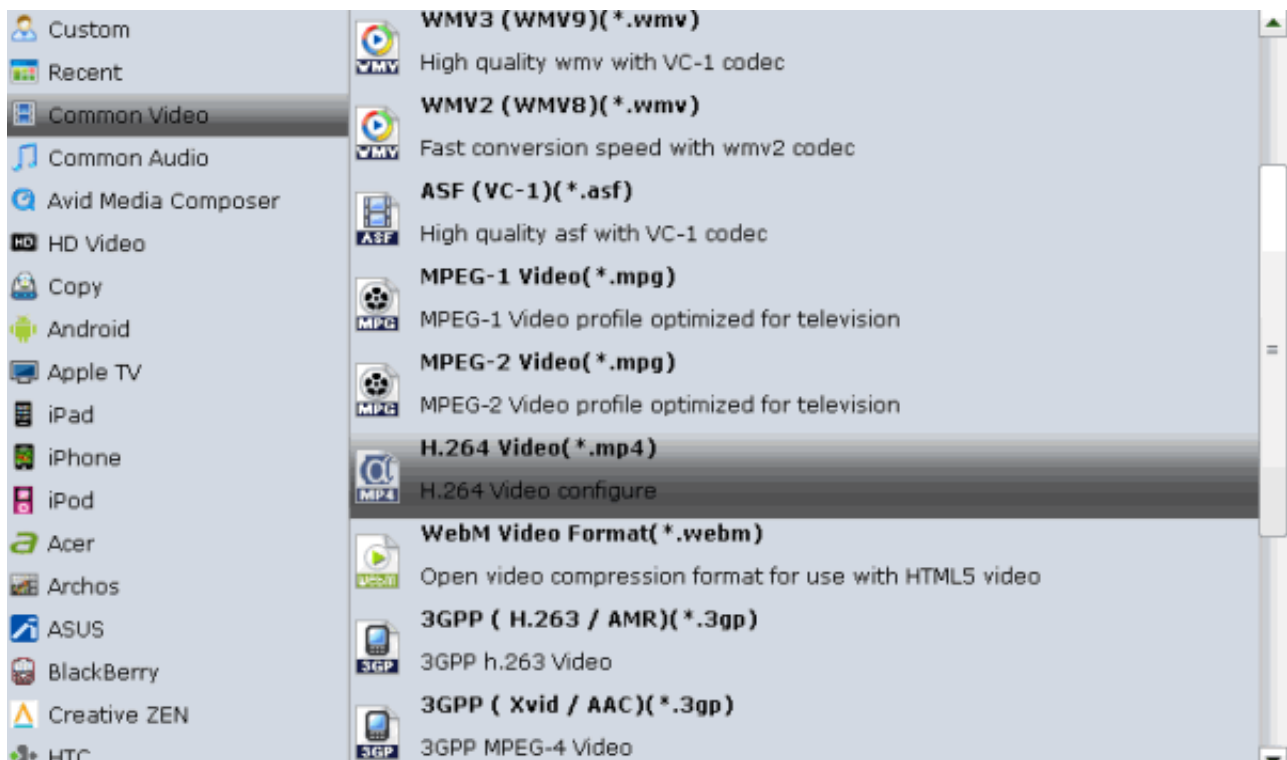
Custom
Recent
Common Video
Common Audio
Avid Media Composer
HD Video
Copy
Android
Apple TV
iPad
iPhone
iPod
Acer
Archos
ASUS
BlackBerry
Creative ZEN
HTC

WMV3 (WMV9)(*.wmv)
High quality wmv with VC-1 codec
WMV2 (WMV8)(*.wmv)
Fast conversion speed with wmv2 codec
ASF (VC-1)(*.asf)
High quality asf with VC-1 codec
MPEG-1 Video(*.mpg)
MPEG-1 Video profile optimized for television
MPEG-2 Video(*.mpg)
MPEG-2 Video profile optimized for television
H.264 Video(*.mp4)
H.264 Video configure
WebM Video Format(*.webm)
Open video compression format for use with HTML5 video
3GPP ( H.263 / AMR)(*.3gp)
3GPP h.263 Video
3GPP ( Xvid / AAC)(*.3gp)
3GPP MPEG-4 Video